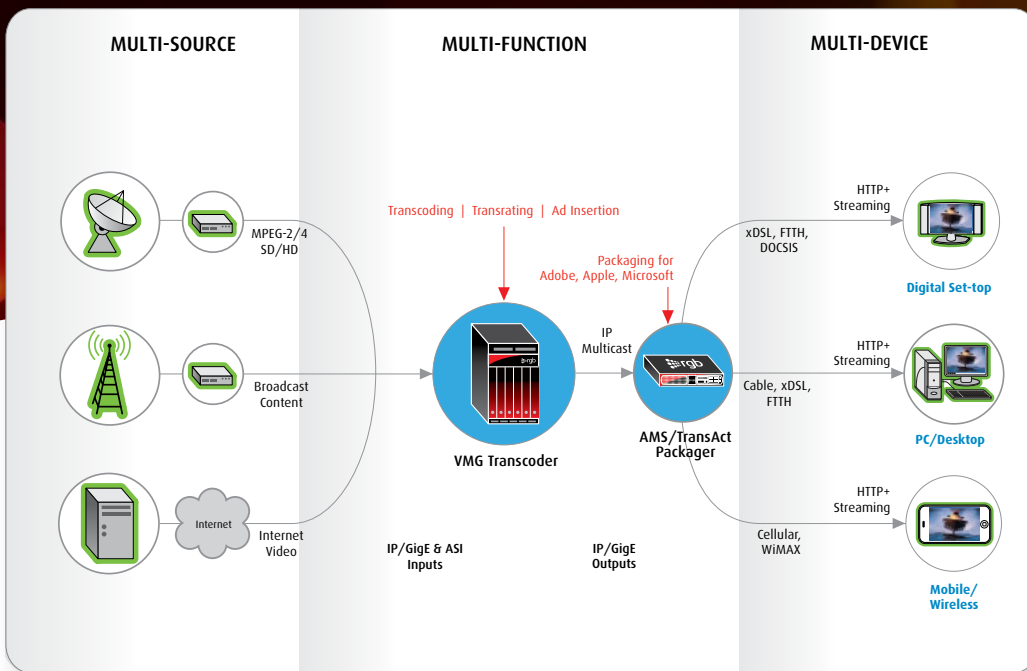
MULTI-SOURCE

MULTI-FUNCTION

MULTI-DEVICE

Transcoding | Transrating | Ad Insertion

Packaging for Adobe, Apple, Microsoft

MPEG-2/4 SD/HD

Broadcast Content

Internet

Internet Video

IP Multicast

rgb

VMG Transcoder

rgb

AMS/TransAct Packager

IP/GigE & ASI Inputs

IP/GigE Outputs

xDSL, FTTH, DOCSIS

HTTP+ Streaming

Digital Set-top

Cable, xDSL, FTTH

HTTP+ Streaming

PC/Desktop

Cellular, WiMAX

HTTP+ Streaming

Mobile/ Wireless